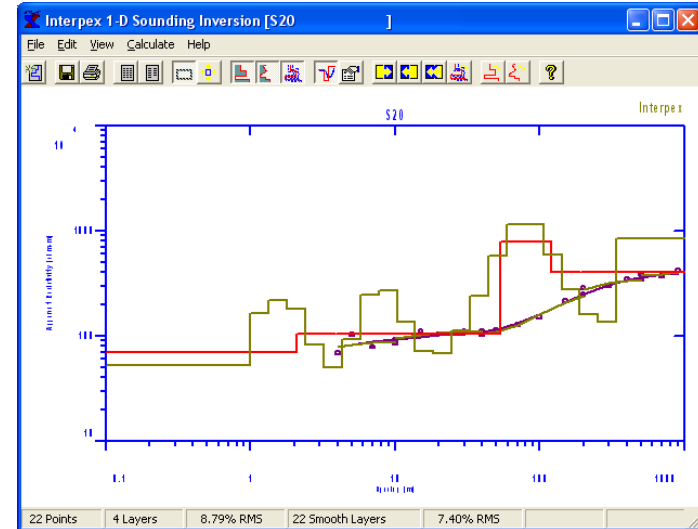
Interpex 1-D Sounding Inversion [S20 ]

File Edit View Calculate Help

S20

Interpex

$10^4$

1000

100

10

Apparent Resistivity (ohm-m)

0.1

1

10

100

1000

Spacing (m)

22 Points | 4 Layers | 8.79% RMS | 22 Smooth Layers | 7.40% RMS